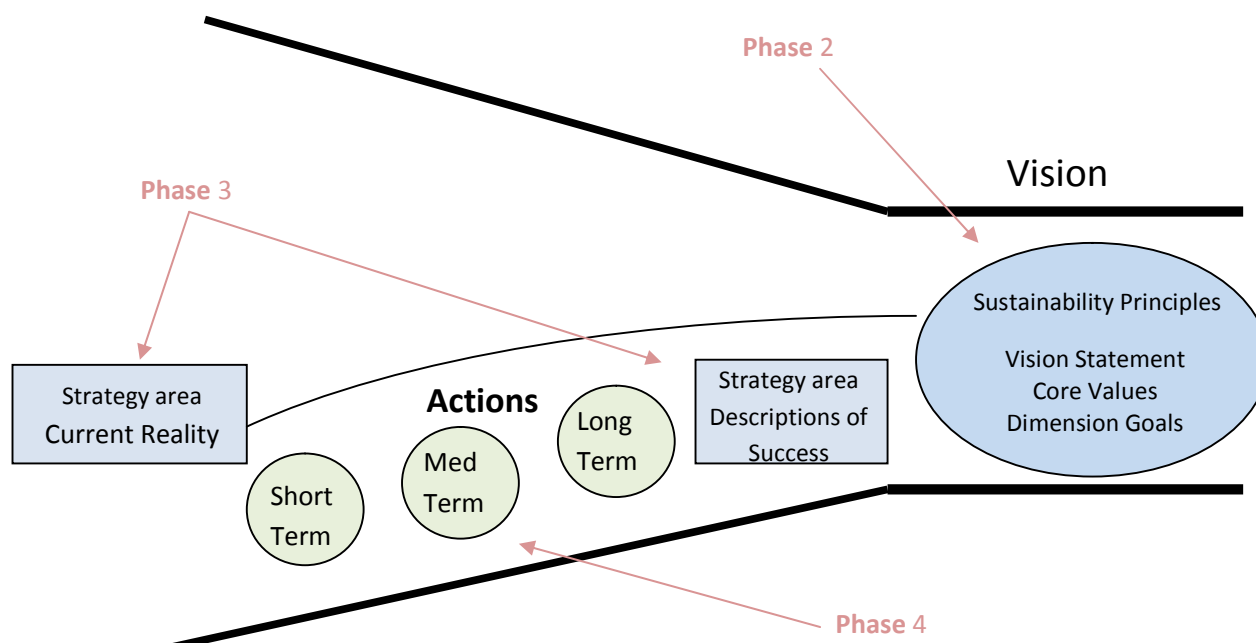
Phase 2

Vision

Phase 3

Sustainability Principles

Vision Statement
Core Values
Dimension Goals

Strategy area
Current Reality

Actions

Long Term

Strategy area
Descriptions of Success

Med Term

Short Term

Phase 4